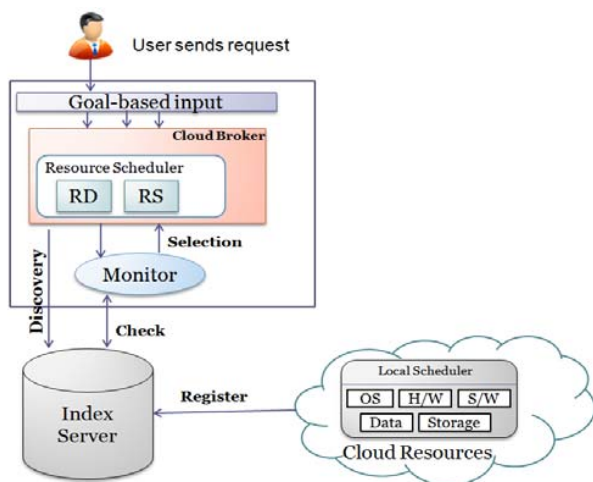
User sends request

Goal-based input

Cloud Broker

Resource Scheduler

RD

RS

Selection

Monitor

Discovery

Check

Index Server

Register

Local Scheduler

OS

H/W

S/W

Data

Storage

Cloud Resources